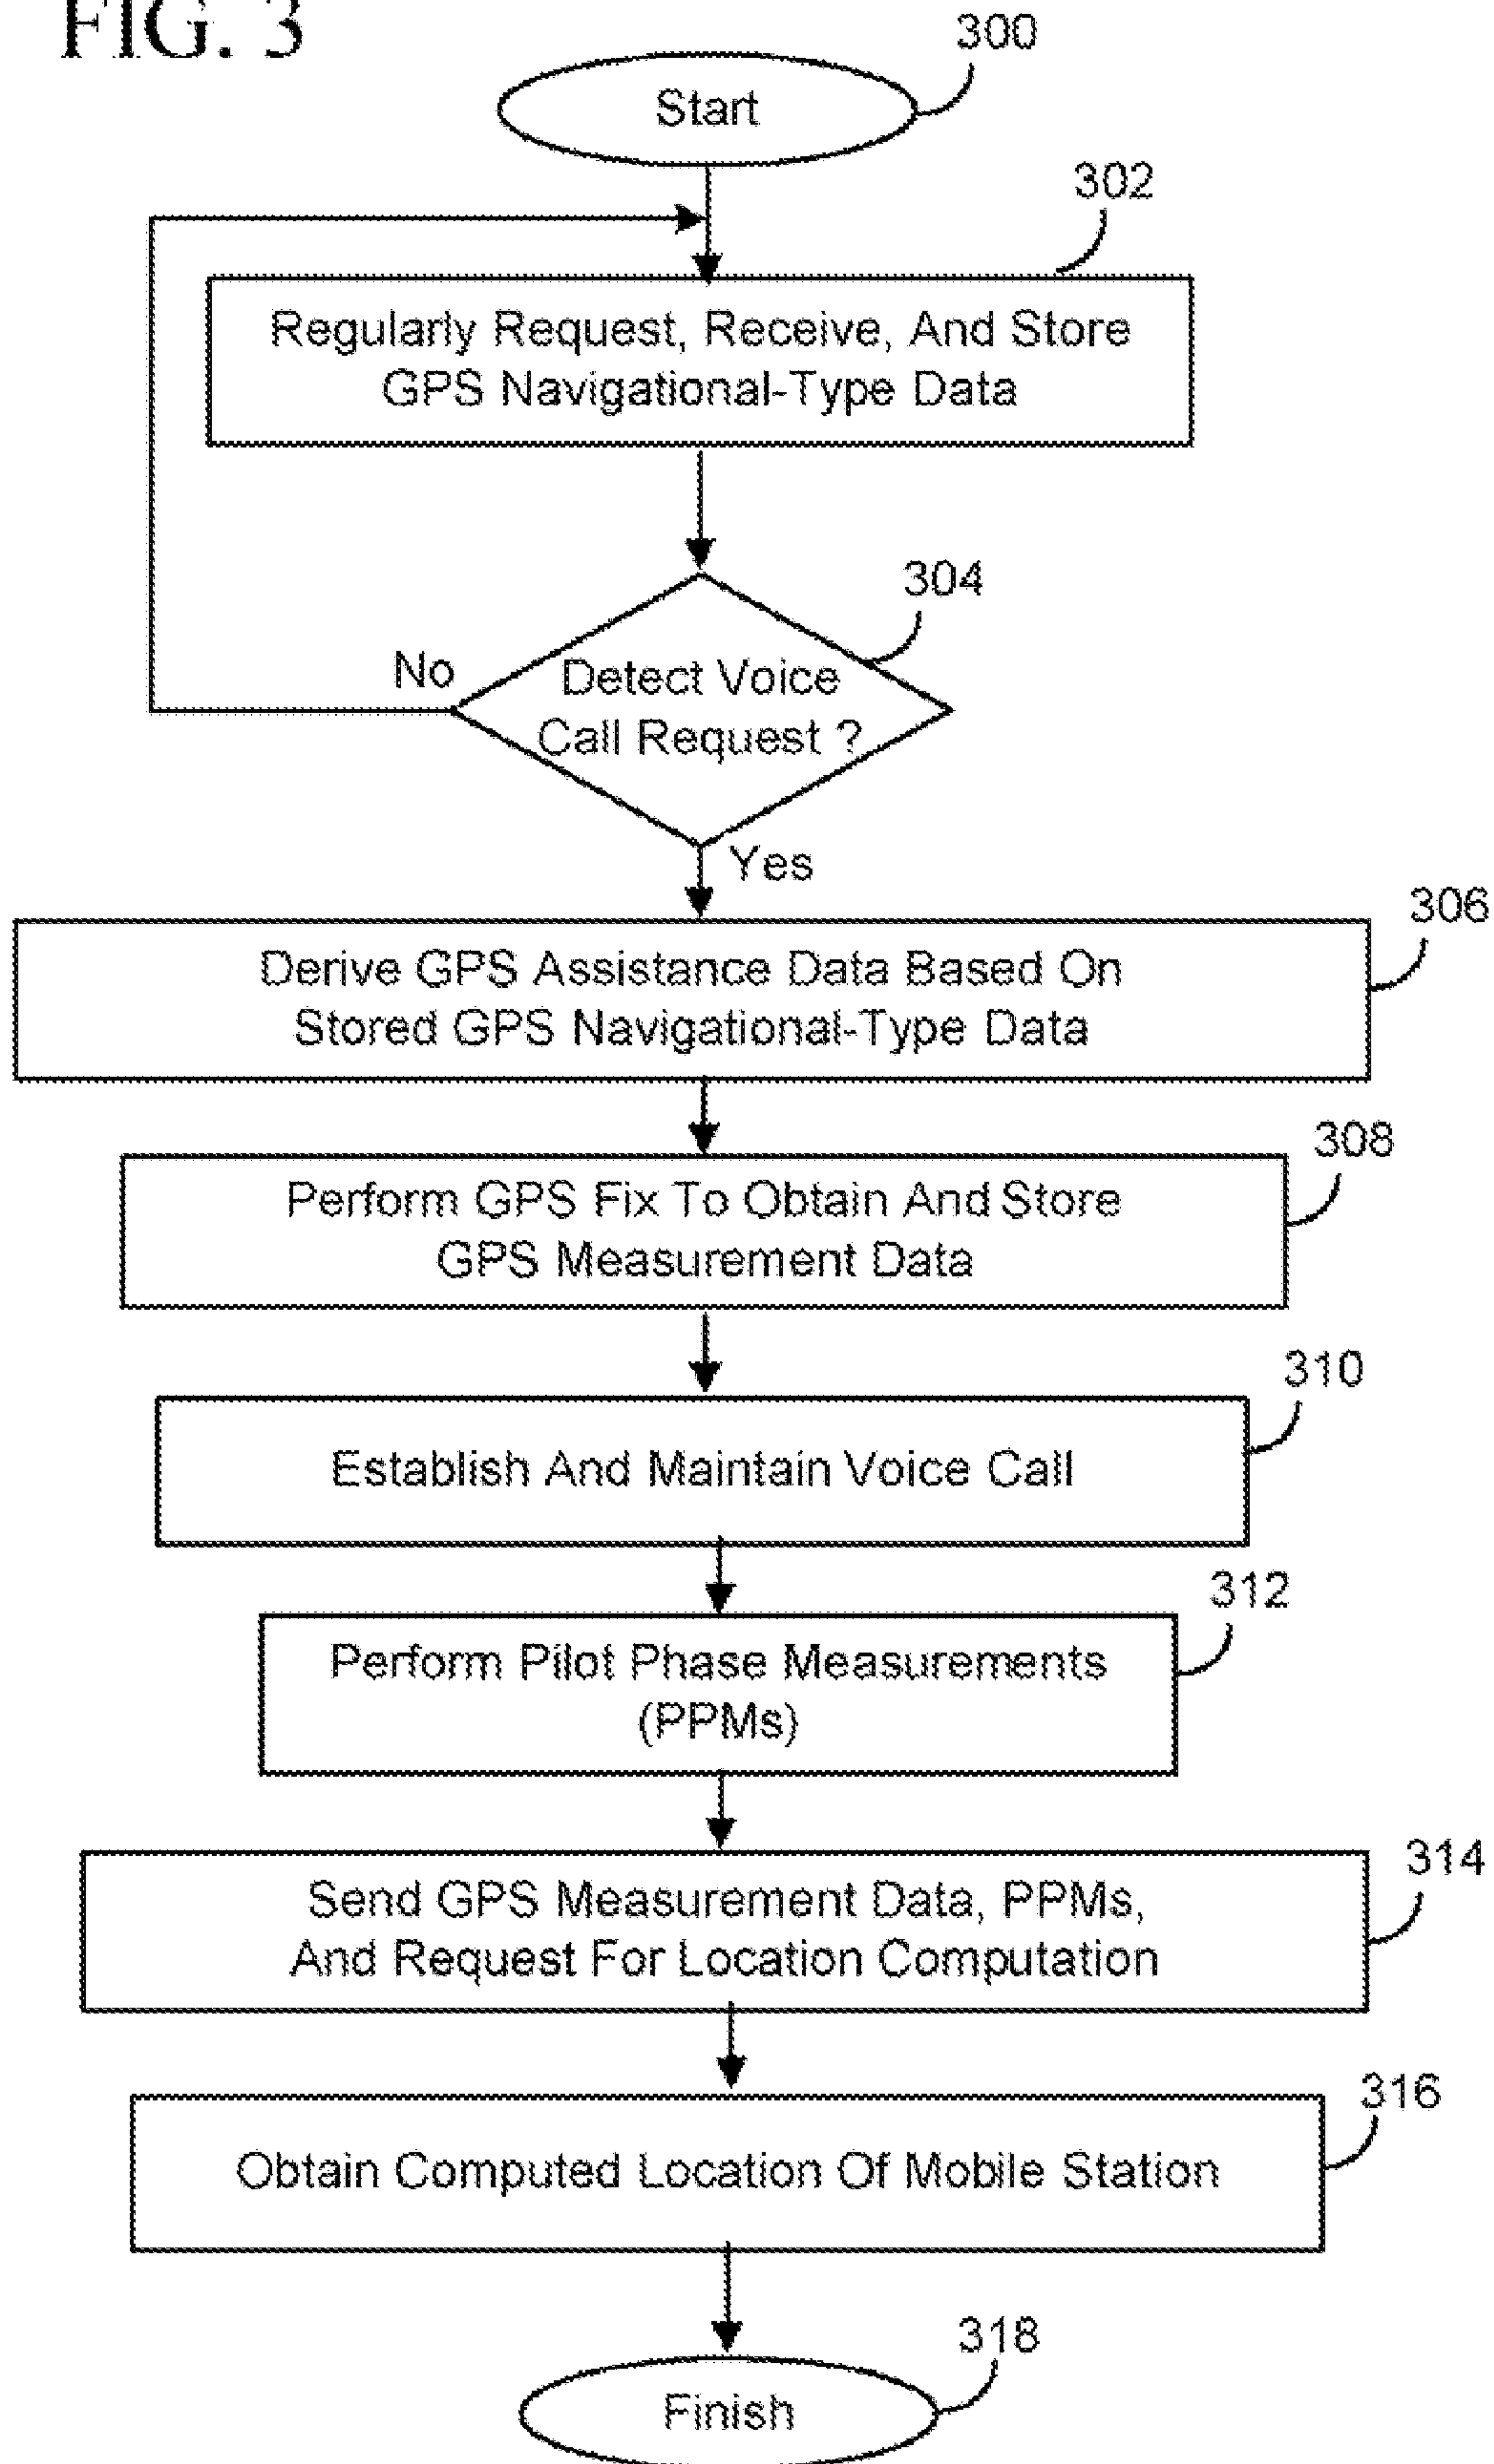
FIG. 3

300

Start

302

Regularly Request, Receive, And Store GPS Navigational-Type Data

304

No

Detect Voice Call Request ?

Yes

306

Derive GPS Assistance Data Based On Stored GPS Navigational-Type Data

308

Perform GPS Fix To Obtain And Store GPS Measurement Data

310

Establish And Maintain Voice Call

312

Perform Pilot Phase Measurements (PPMs)

314

Send GPS Measurement Data, PPMs, And Request For Location Computation

316

Obtain Computed Location Of Mobile Station

318

Finish